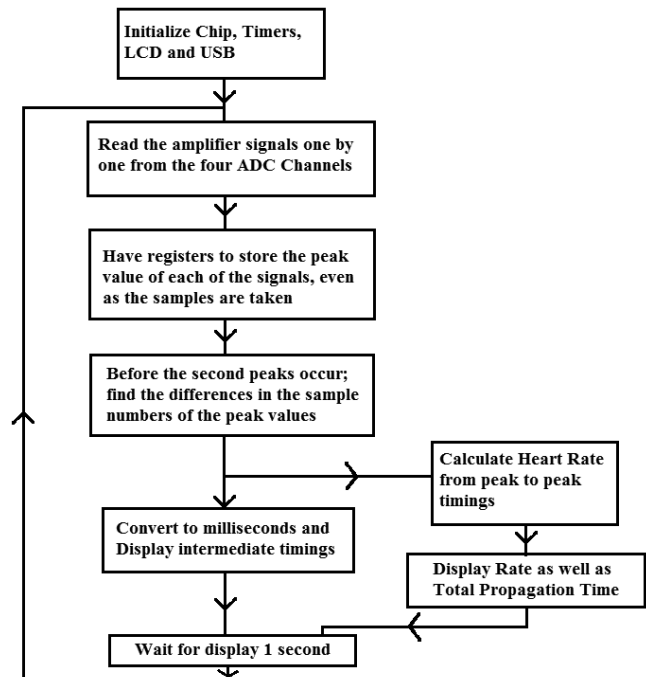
Initialize Chip, Timers, LCD and USB

Read the amplifier signals one by one from the four ADC Channels

Have registers to store the peak value of each of the signals, even as the samples are taken

Before the second peaks occur; find the differences in the sample numbers of the peak values

Calculate Heart Rate from peak to peak timings

Convert to milliseconds and Display intermediate timings

Display Rate as well as Total Propagation Time

Wait for display 1 second